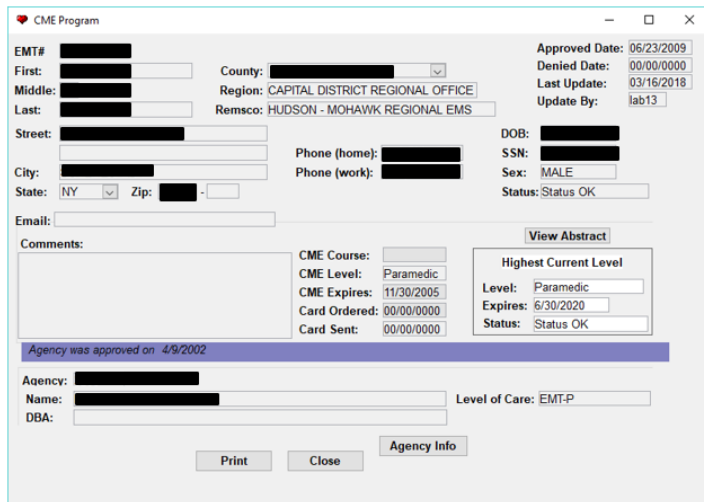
CME Program

EMT#
First:
Middle:
Last:

County:
Region: CAPITAL DISTRICT REGIONAL OFFICE
Remsco: HUDSON - MOHAWK REGIONAL EMS

Approved Date: 06/23/2009
Denied Date: 00/00/0000
Last Update: 03/16/2018
Update By: lab13

Street:
City:
State: NY Zip: -

Phone (home):
Phone (work):

DOB:
SSN:
Sex: MALE
Status: Status OK

Email:

Comments:

CME Course:
CME Level: Paramedic
CME Expires: 11/30/2005
Card Ordered: 00/00/0000
Card Sent: 00/00/0000

View Abstract

Highest Current Level
Level: Paramedic
Expires: 6/30/2020
Status: Status OK

Agency was approved on 4/9/2002

Agency:
Name:
DBA:

Level of Care: EMT-P

Agency Info

Print
Close